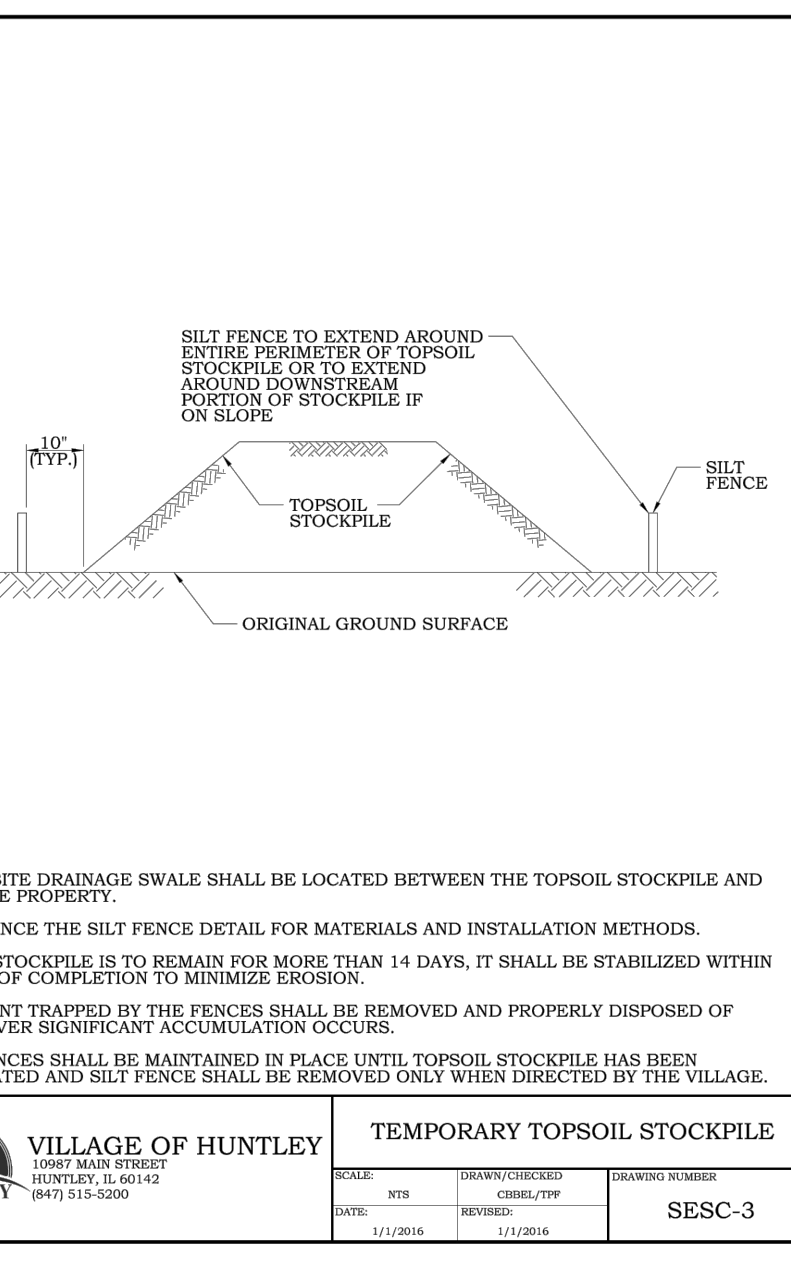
SILT FENCE TO EXTEND AROUND ENTIRE PERIMETER OF TOPSOIL STOCKPILE OR TO EXTEND AROUND DOWNSTREAM PORTION OF STOCKPILE IF ON SLOPE

10" (TYP.)

SILT FENCE

TOPSOIL STOCKPILE

ORIGINAL GROUND SURFACE

SITE DRAINAGE SWALE SHALL BE LOCATED BETWEEN THE TOPSOIL STOCKPILE AND E PROPERTY.

NCE THE SILT FENCE DETAIL FOR MATERIALS AND INSTALLATION METHODS.

STOCKPILE IS TO REMAIN FOR MORE THAN 14 DAYS, IT SHALL BE STABILIZED WITHIN OF COMPLETION TO MINIMIZE EROSION.

NT TRAPPED BY THE FENCES SHALL BE REMOVED AND PROPERLY DISPOSED OF VER SIGNIFICANT ACCUMULATION OCCURS.

NCES SHALL BE MAINTAINED IN PLACE UNTIL TOPSOIL STOCKPILE HAS BEEN ATED AND SILT FENCE SHALL BE REMOVED ONLY WHEN DIRECTED BY THE VILLAGE.

Y

VILLAGE OF HUNTLEY
10987 MAIN STREET
HUNTLEY, IL 60142
(847) 515-5200

TEMPORARY TOPSOIL STOCKPILE

| SCALE: NTS | DRAWN/CHECKED CBBEL/TPF | DRAWING NUMBER SESC-3 |
|---|---|---|
| DATE: 1/1/2016 | REVISED: 1/1/2016 | |